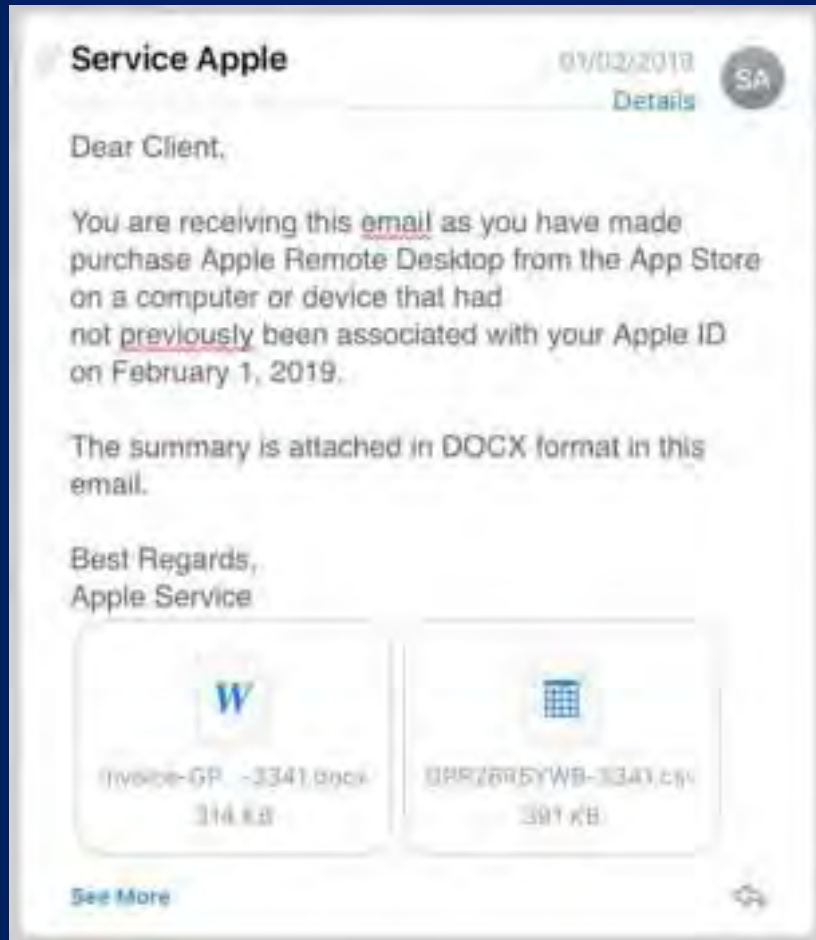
Service Apple

01/02/2019

Details

SA

Dear Client,

You are receiving this email as you have made purchase Apple Remote Desktop from the App Store on a computer or device that had not previously been associated with your Apple ID on February 1, 2019.

The summary is attached in DOCX format in this email.

Best Regards,
Apple Service

W

Invoice-GP...-3341.docx
314 KB

QRRZ6R5YWB-3341.csv
391 KB

See More